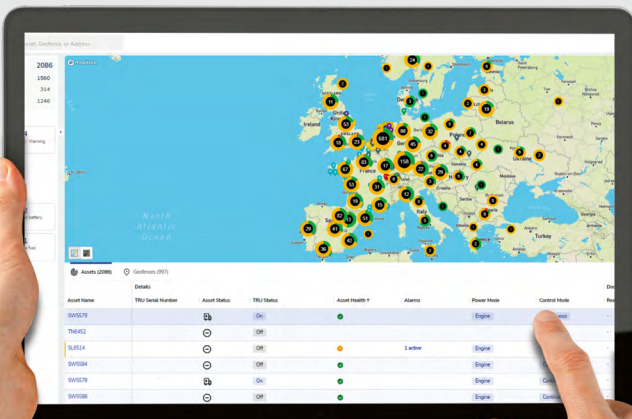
Search, Geofence, or Address

2086
1560
314
1246

Warning

North Atlantic Ocean

Ireland
Belarus
France
Italy
Ukraine
Turkey

24
11
53
681
86
32
19
17
156
29
53
31
19
15
82
41
51
26
36
42
67

Assets (2086)
Geofences (997)

Details

| Asset Name | TRU Serial Number | Asset Status | TRU Status | Asset Health | Alarms | Power Mode | Control Mode |
|---|---|---|---|---|---|---|---|
| SW5578 | | | On | | | Engine | |
| TN6452 | | | Off | | | | |
| SL8514 | | | Off | | 1 active | Engine | |
| SW5584 | | | Off | | | Engine | |
| SW5578 | | | On | | | Engine | Conti |
| SW5588 | | | Off | | | Engine | Contin |